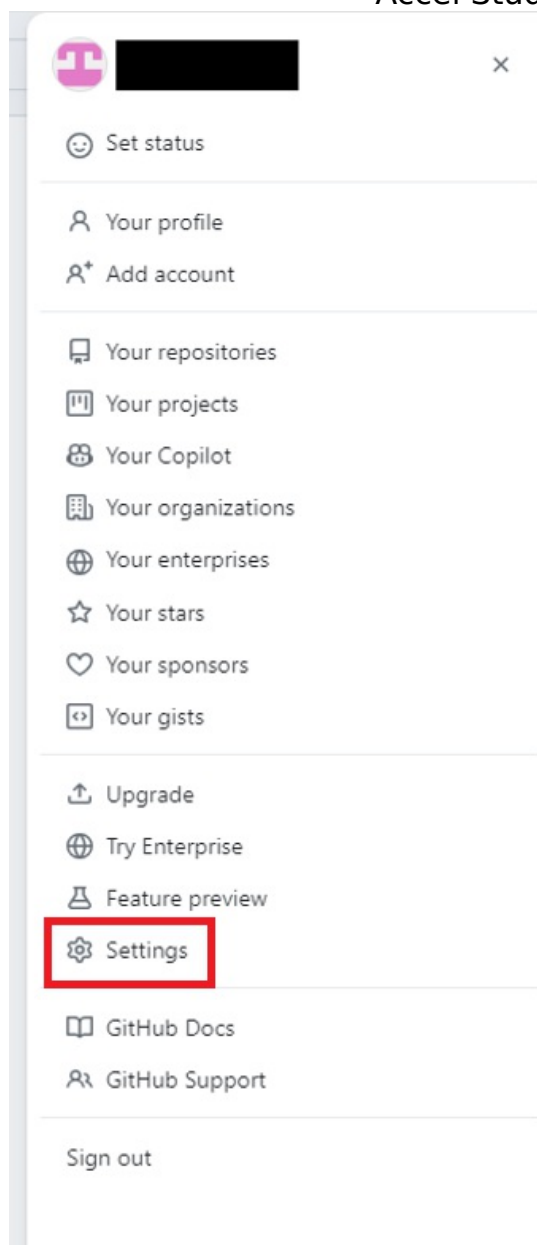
Accel Stud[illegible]

×

Set status

Your profile
Add account

Your repositories
Your projects
Your Copilot
Your organizations
Your enterprises
Your stars
Your sponsors
Your gists

Upgrade
Try Enterprise
Feature preview
Settings

GitHub Docs
GitHub Support

Sign out